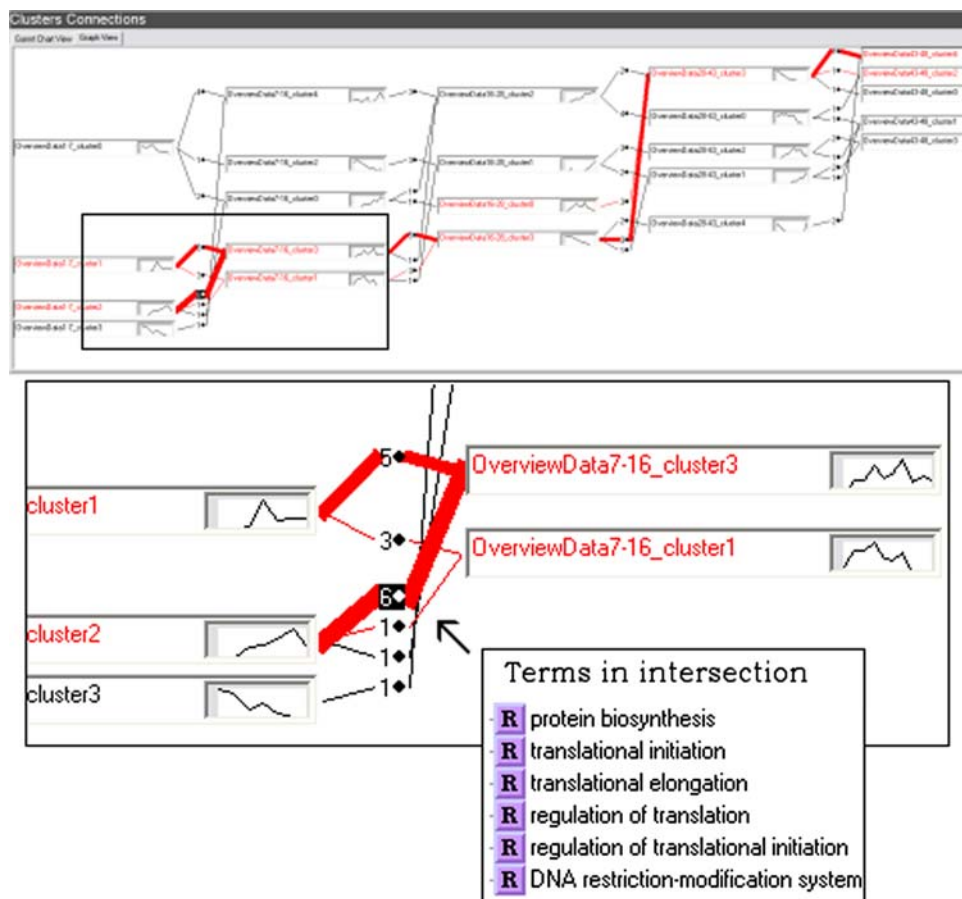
Clusters Connections

Gantt Chart View | Graph View

OverviewData1-7_cluster0
OverviewData1-7_cluster1
OverviewData1-7_cluster2
OverviewData1-7_cluster3
OverviewData7-16_cluster4
OverviewData7-16_cluster2
OverviewData7-16_cluster0
OverviewData7-16_cluster3
OverviewData7-16_cluster1
OverviewData16-28_cluster2
OverviewData16-28_cluster1
OverviewData16-28_cluster0
OverviewData16-28_cluster3
OverviewData28-43_cluster3
OverviewData28-43_cluster0
OverviewData28-43_cluster2
OverviewData28-43_cluster1
OverviewData28-43_cluster4
OverviewData43-48_cluster4
OverviewData43-48_cluster2
OverviewData43-48_cluster0
OverviewData43-48_cluster1
OverviewData43-48_cluster3

5
OverviewData7-16_cluster3
cluster1
3
OverviewData7-16_cluster1
6
cluster2
1
1
cluster3
1

Terms in intersection
R protein biosynthesis
R translational initiation
R translational elongation
R regulation of translation
R regulation of translational initiation
R DNA restriction-modification system